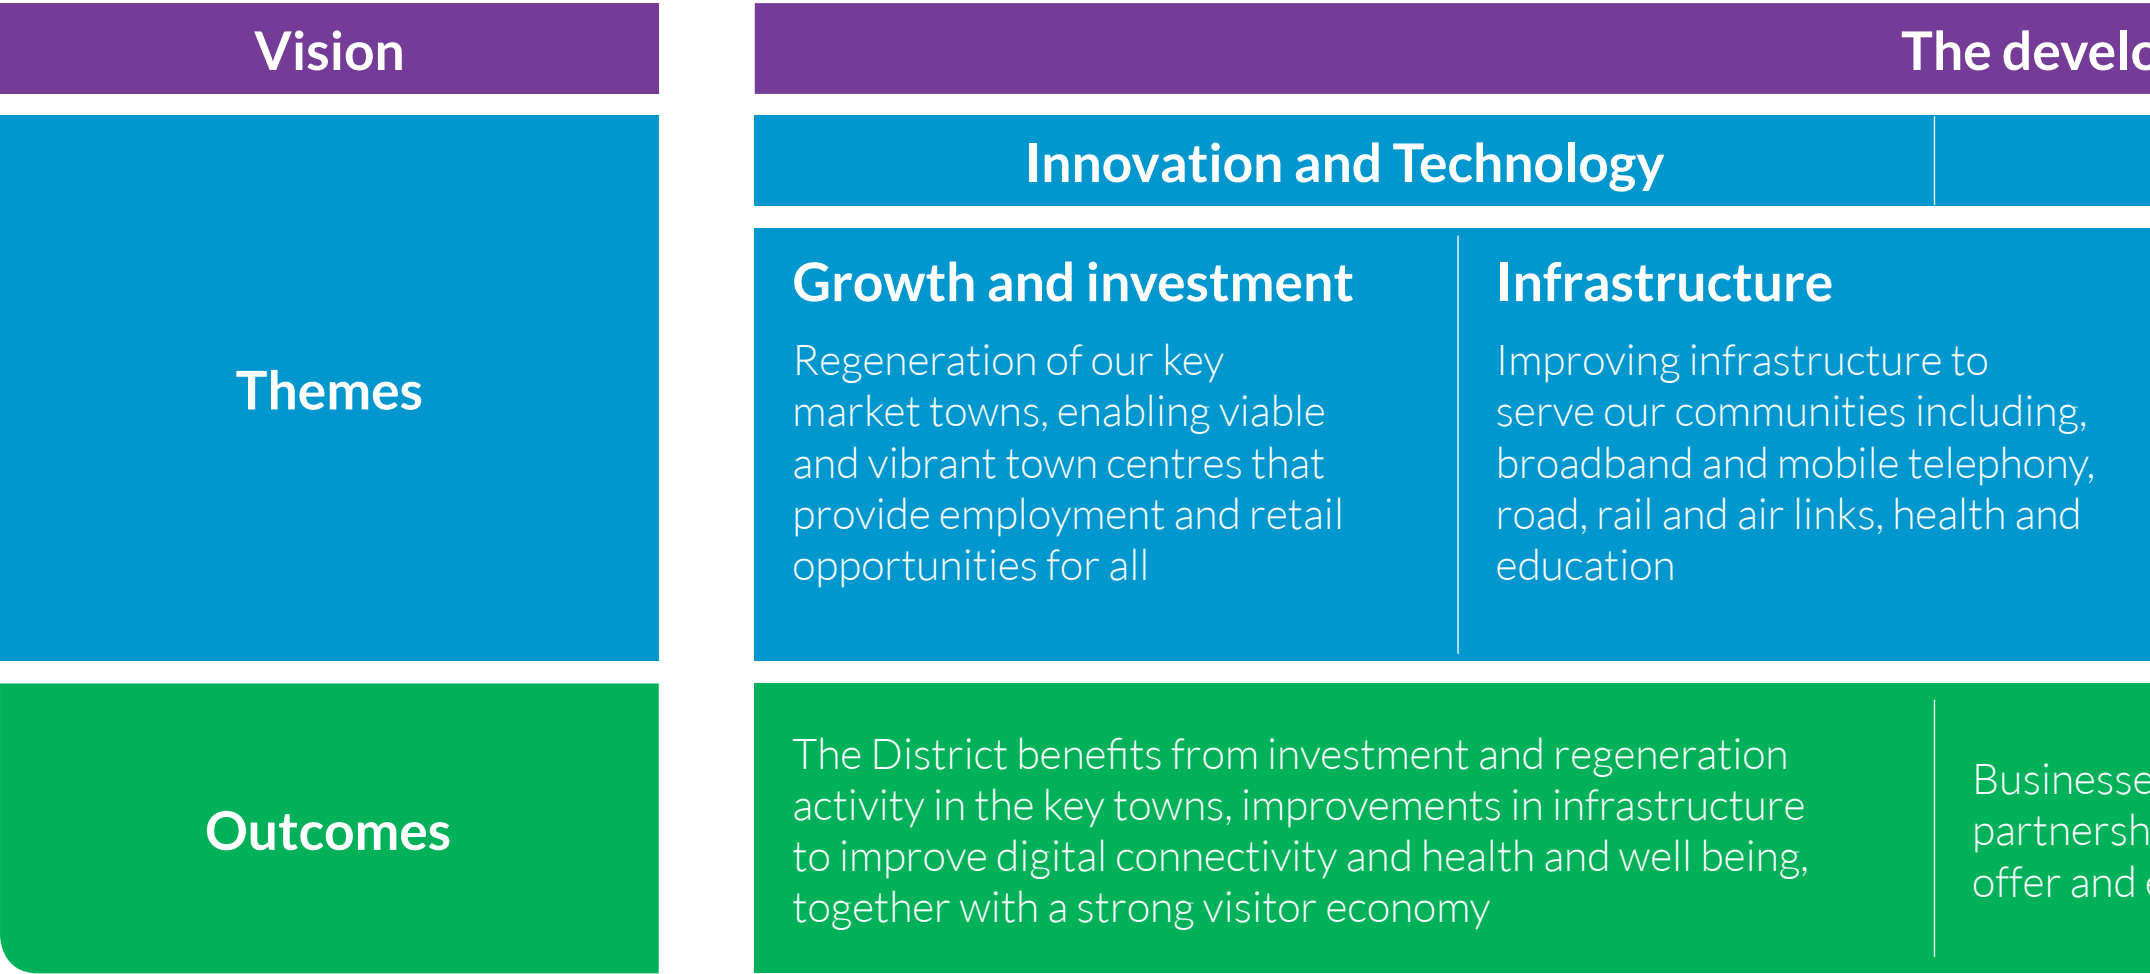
Vision

The develo

Themes

Innovation and Technology

Growth and investment

Regeneration of our key market towns, enabling viable and vibrant town centres that provide employment and retail opportunities for all

Infrastructure

Improving infrastructure to serve our communities including, broadband and mobile telephony, road, rail and air links, health and education

Outcomes

The District benefits from investment and regeneration activity in the key towns, improvements in infrastructure to improve digital connectivity and health and well being, together with a strong visitor economy

Businesse partnersh offer and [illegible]